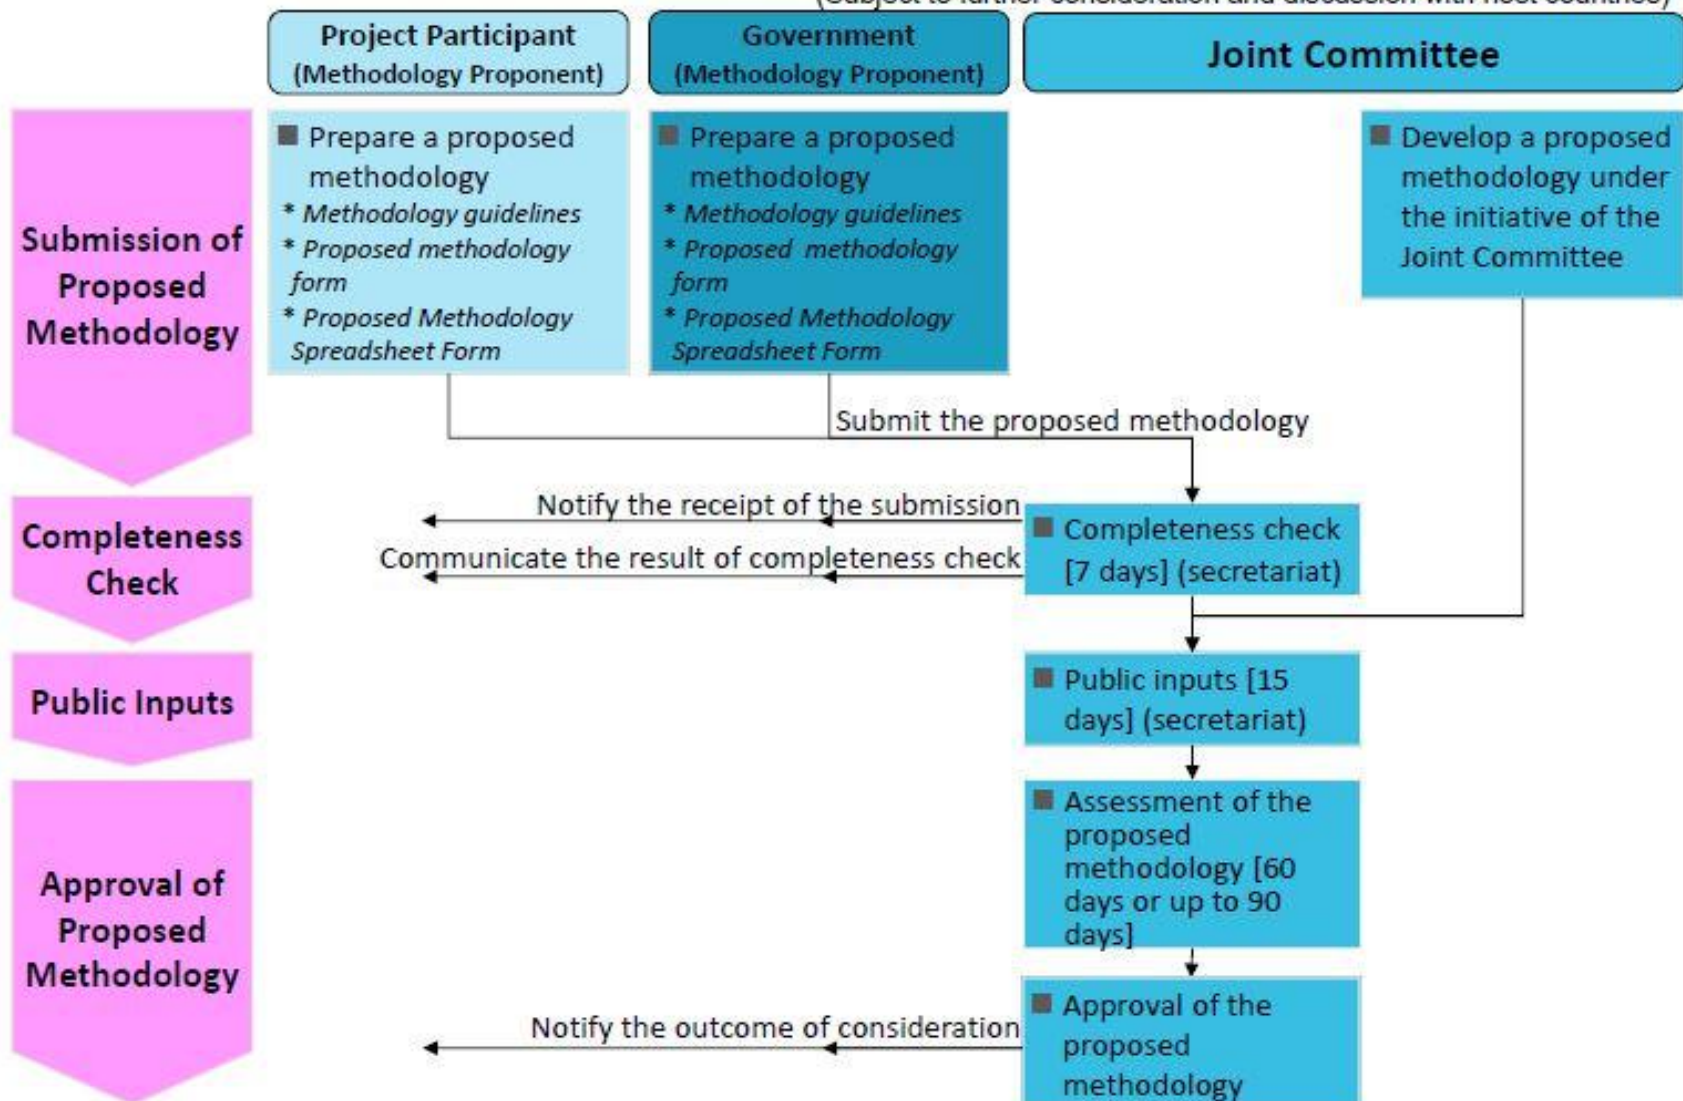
(Subject to further consideration and discussion with host countries)

Project Participant (Methodology Proponent)

Government (Methodology Proponent)

Joint Committee

Submission of Proposed Methodology

■ Prepare a proposed methodology
* Methodology guidelines
* Proposed methodology form
* Proposed Methodology Spreadsheet Form

■ Prepare a proposed methodology
* Methodology guidelines
* Proposed methodology form
* Proposed Methodology Spreadsheet Form

■ Develop a proposed methodology under the initiative of the Joint Committee

Submit the proposed methodology

Completeness Check

Notify the receipt of the submission

Communicate the result of completeness check

■ Completeness check [7 days] (secretariat)

Public Inputs

■ Public inputs [15 days] (secretariat)

Approval of Proposed Methodology

■ Assessment of the proposed methodology [60 days or up to 90 days]

Notify the outcome of consideration

■ Approval of the proposed methodology